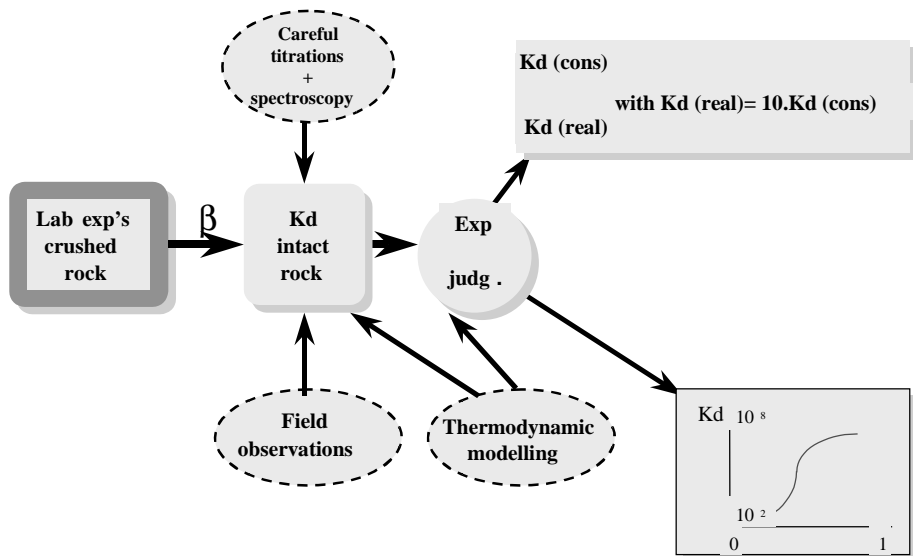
Careful titrations + spectroscopy

Kd (cons)

with Kd (real)= 10.Kd (cons)

Kd (real)

Lab exp's crushed rock

$\beta$

Kd intact rock

Exp judg .

Field observations

Thermodynamic modelling

Kd $10^8$

$10^2$

0

1